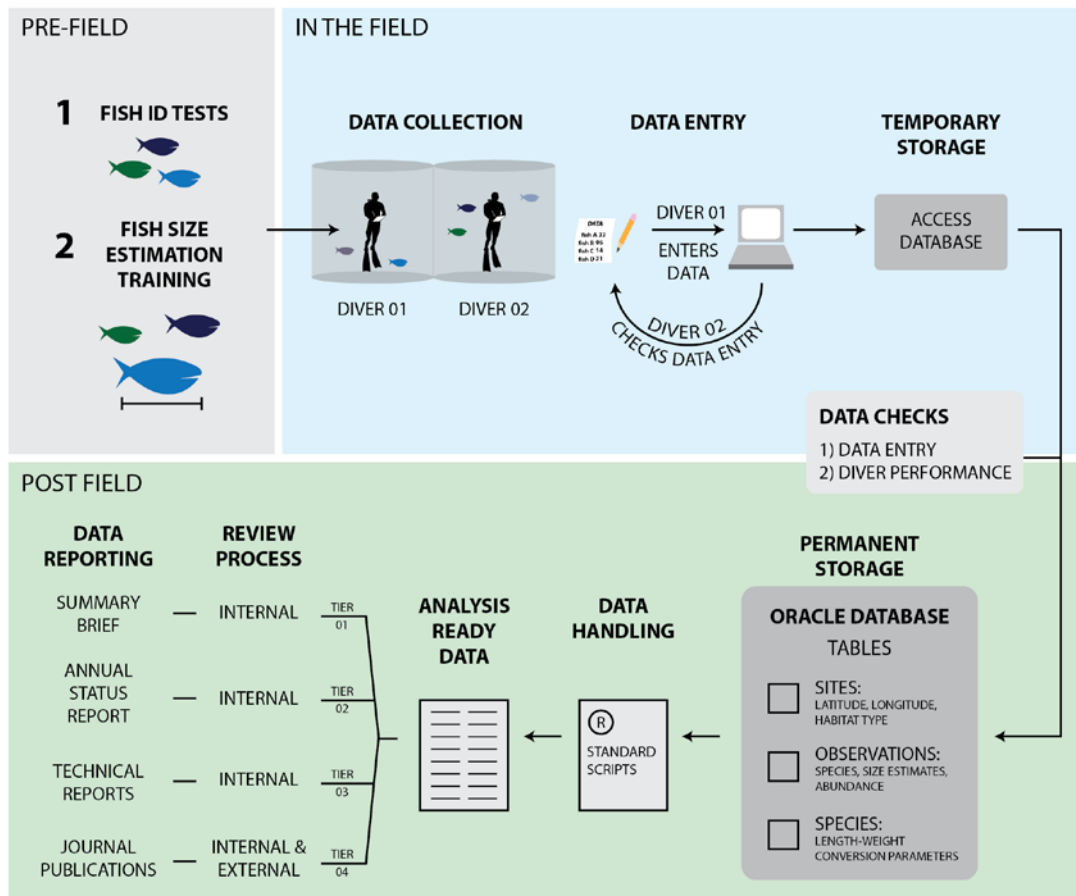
PRE-FIELD

1 FISH ID TESTS

2 FISH SIZE ESTIMATION TRAINING

IN THE FIELD

DATA COLLECTION

DIVER 01 DIVER 02

DATA ENTRY

DATA
fish A 32
fish B 96
fish C 14
fish D 21

DIVER 01 ENTERS DATA

DIVER 02 CHECKS DATA ENTRY

TEMPORARY STORAGE

ACCESS DATABASE

DATA CHECKS
1) DATA ENTRY
2) DIVER PERFORMANCE

POST FIELD

DATA REPORTING

REVIEW PROCESS

SUMMARY BRIEF — INTERNAL TIER 01

ANNUAL STATUS REPORT — INTERNAL TIER 02

TECHNICAL REPORTS — INTERNAL TIER 03

JOURNAL PUBLICATIONS — INTERNAL & EXTERNAL TIER 04

ANALYSIS READY DATA

DATA HANDLING

R
STANDARD SCRIPTS

PERMANENT STORAGE

ORACLE DATABASE
TABLES

SITES:
LATITUDE, LONGITUDE, HABITAT TYPE

OBSERVATIONS:
SPECIES, SIZE ESTIMATES, ABUNDANCE

SPECIES:
LENGTH-WEIGHT CONVERSION PARAMETERS